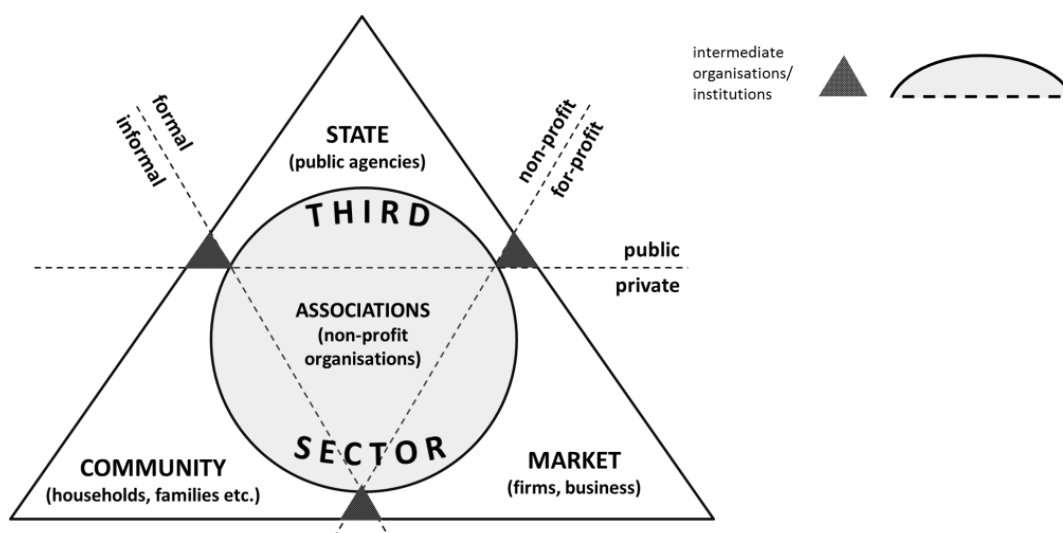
intermediate organisations/ institutions

formal
informal

STATE
(public agencies)

non-profit
for-profit

THIRD

public
private

ASSOCIATIONS
(non-profit organisations)

SECTOR

COMMUNITY
(households, families etc.)

MARKET
(firms, business)